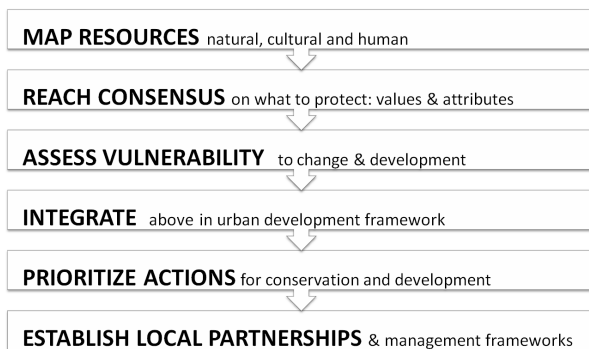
MAP RESOURCES natural, cultural and human

REACH CONSENSUS on what to protect: values & attributes

ASSESS VULNERABILITY to change & development

INTEGRATE above in urban development framework

PRIORITIZE ACTIONS for conservation and development

ESTABLISH LOCAL PARTNERSHIPS & management frameworks